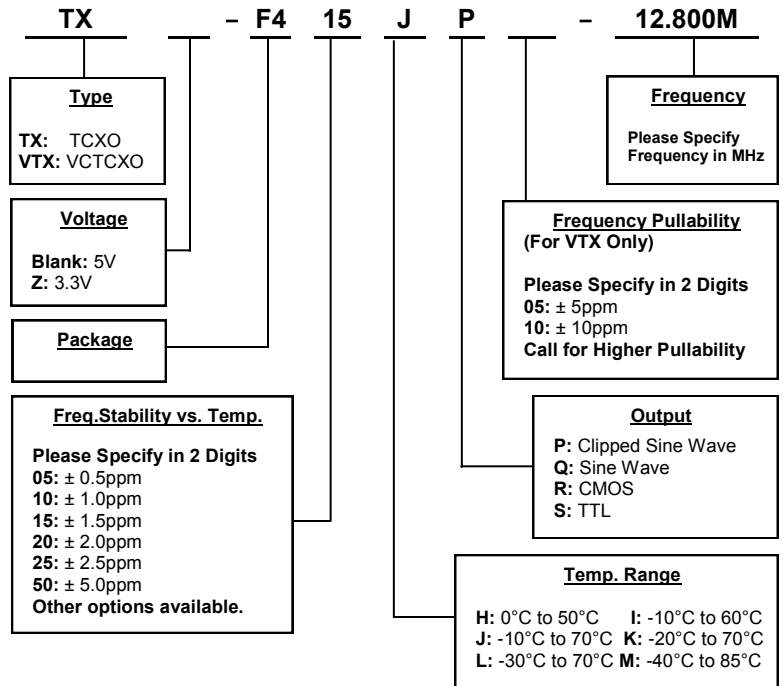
TX – F4 15 J P – 12.800M

Type

TX: TCXO
VTX: VCTCXO

Voltage

Blank: 5V
Z: 3.3V

Package

Freq.Stability vs. Temp.

Please Specify in 2 Digits
05: ± 0.5ppm
10: ± 1.0ppm
15: ± 1.5ppm
20: ± 2.0ppm
25: ± 2.5ppm
50: ± 5.0ppm
Other options available.

Frequency

Please Specify Frequency in MHz

Frequency Pullability
(For VTX Only)

Please Specify in 2 Digits
05: ± 5ppm
10: ± 10ppm
Call for Higher Pullability

Output

P: Clipped Sine Wave
Q: Sine Wave
R: CMOS
S: TTL

Temp. Range

H: 0°C to 50°C I: -10°C to 60°C
J: -10°C to 70°C K: -20°C to 70°C
L: -30°C to 70°C M: -40°C to 85°C